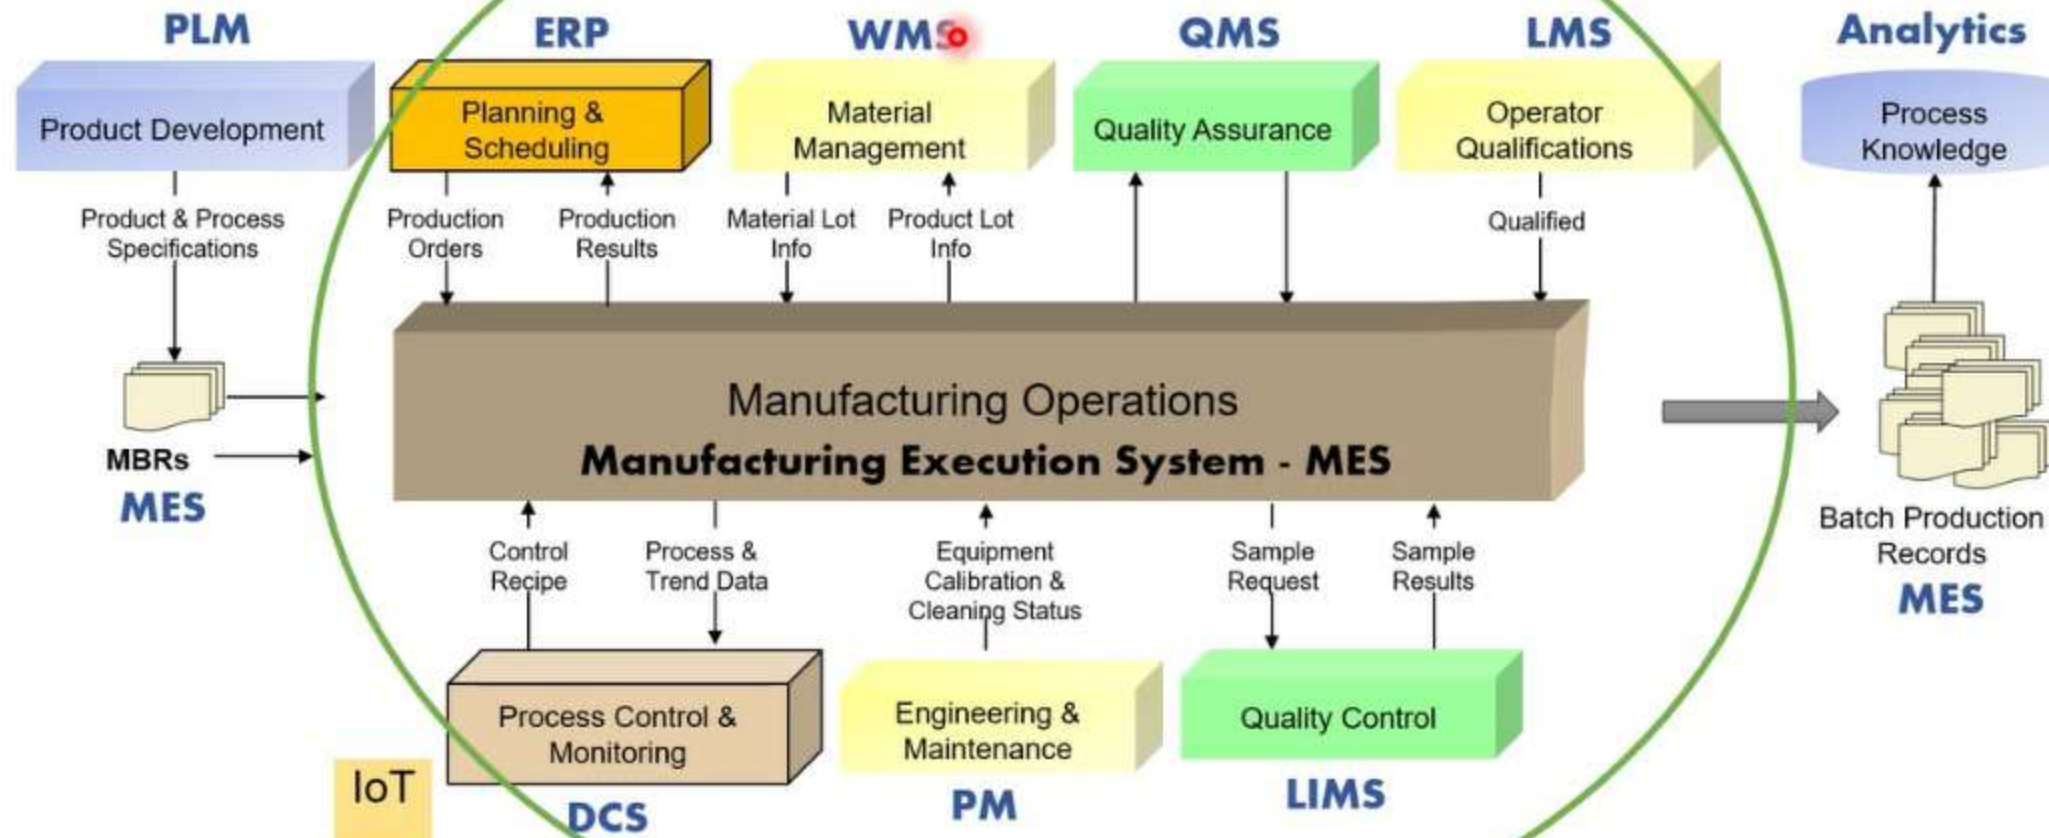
PLM

ERP

WMS

QMS

LMS

Analytics

Product Development

Planning & Scheduling

Material Management

Quality Assurance

Operator Qualifications

Process Knowledge

Product & Process Specifications

Production Orders

Production Results

Material Lot Info

Product Lot Info

Qualified

MBRs

MES

Manufacturing Operations

Manufacturing Execution System - MES

Batch Production Records

MES

Control Recipe

Process & Trend Data

Equipment Calibration & Cleaning Status

Sample Request

Sample Results

Process Control & Monitoring

Engineering & Maintenance

Quality Control

IoT

DCS

PM

LIMS